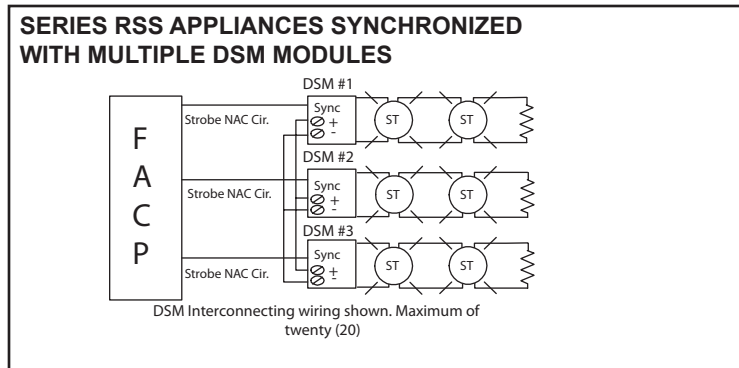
SERIES RSS APPLIANCES SYNCHRONIZED WITH MULTIPLE DSM MODULES

DSM #1

Strobe NAC Cir.

Sync
+
-

ST

ST

F
A
C
P

DSM #2

Strobe NAC Cir.

Sync
+
-

ST

ST

DSM #3

Strobe NAC Cir.

Sync
+
-

ST

ST

DSM Interconnecting wiring shown. Maximum of twenty (20)